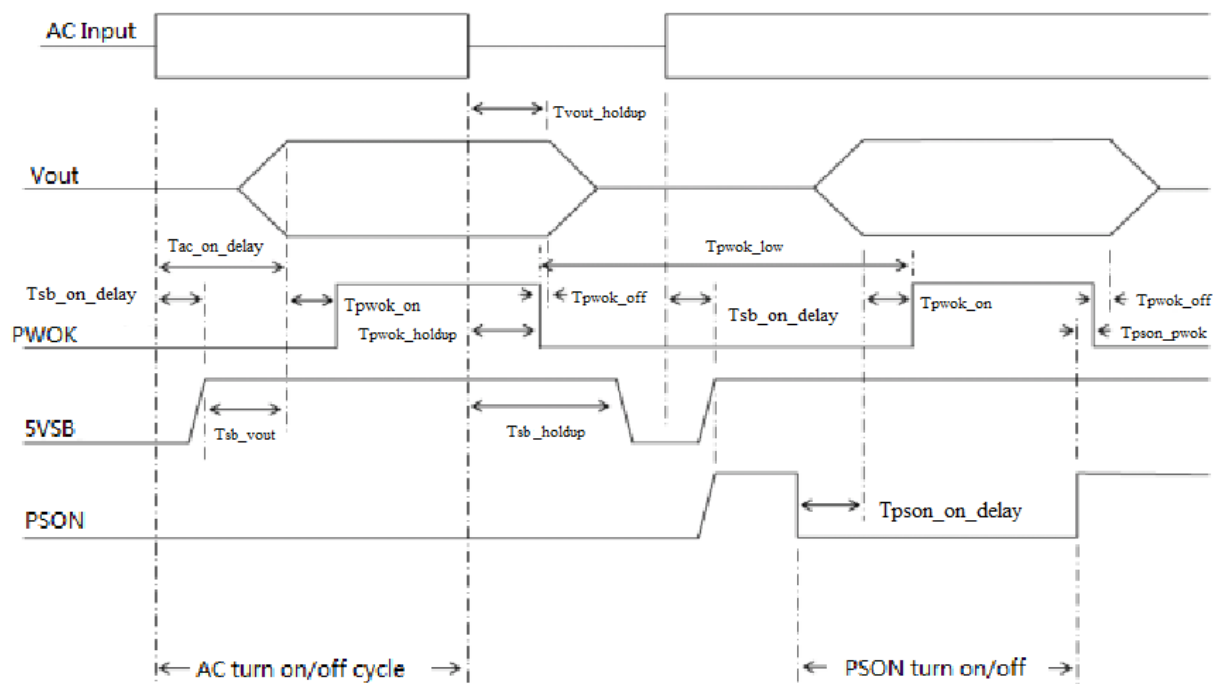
AC Input

Tvout_holdup

Vout

Tac_on_delay

Tpwok_low

Tsb_on_delay

Tpwok_on

Tpwok_off

Tsb_on_delay

Tpwok_on

Tpwok_off

PWOK

Tpwok_holdup

Tpson_pwok

5VSB

Tsb_vout

Tsb _holdup

PSON

Tpson_on_delay

AC turn on/off cycle

PSON turn on/off